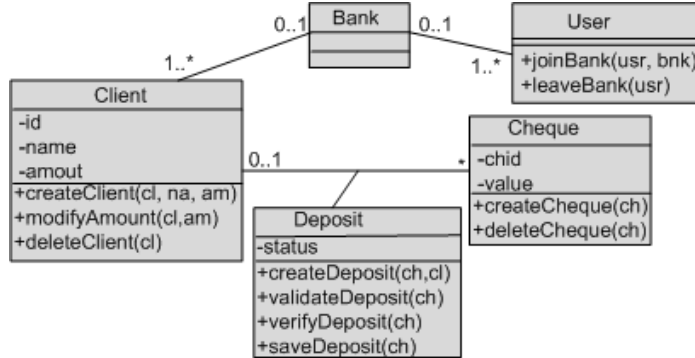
Bank

0..1

0..1

User

1..*

1..*

+joinBank(usr, bnk)
+leaveBank(usr)

Client

-id
-name
-amout

+createClient(cl, na, am)
+modifyAmount(cl,am)
+deleteClient(cl)

0..1

*

Cheque

-chid
-value

+createCheque(ch)
+deleteCheque(ch)

Deposit

-status

+createDeposit(ch,cl)
+validateDeposit(ch)
+verifyDeposit(ch)
+saveDeposit(ch)